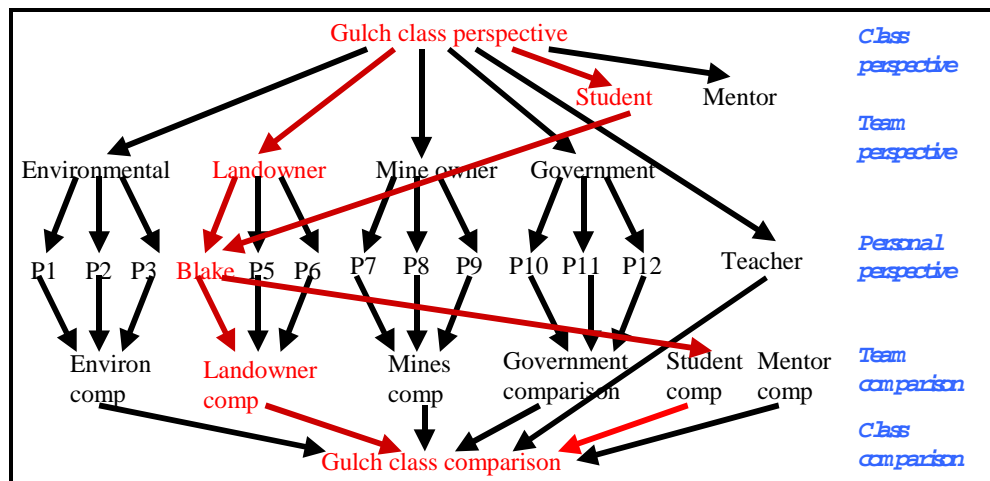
Gulch class perspective

Student Mentor

Environmental Landowner Mine owner Government

P1 P2 P3 Blake P5 P6 P7 P8 P9 P10 P11 P12 Teacher

Environ comp Landowner comp Mines comp Government comparison Student comp Mentor comp

Gulch class comparison

Class perspective

Team perspective

Personal perspective

Team comparison

Class comparison